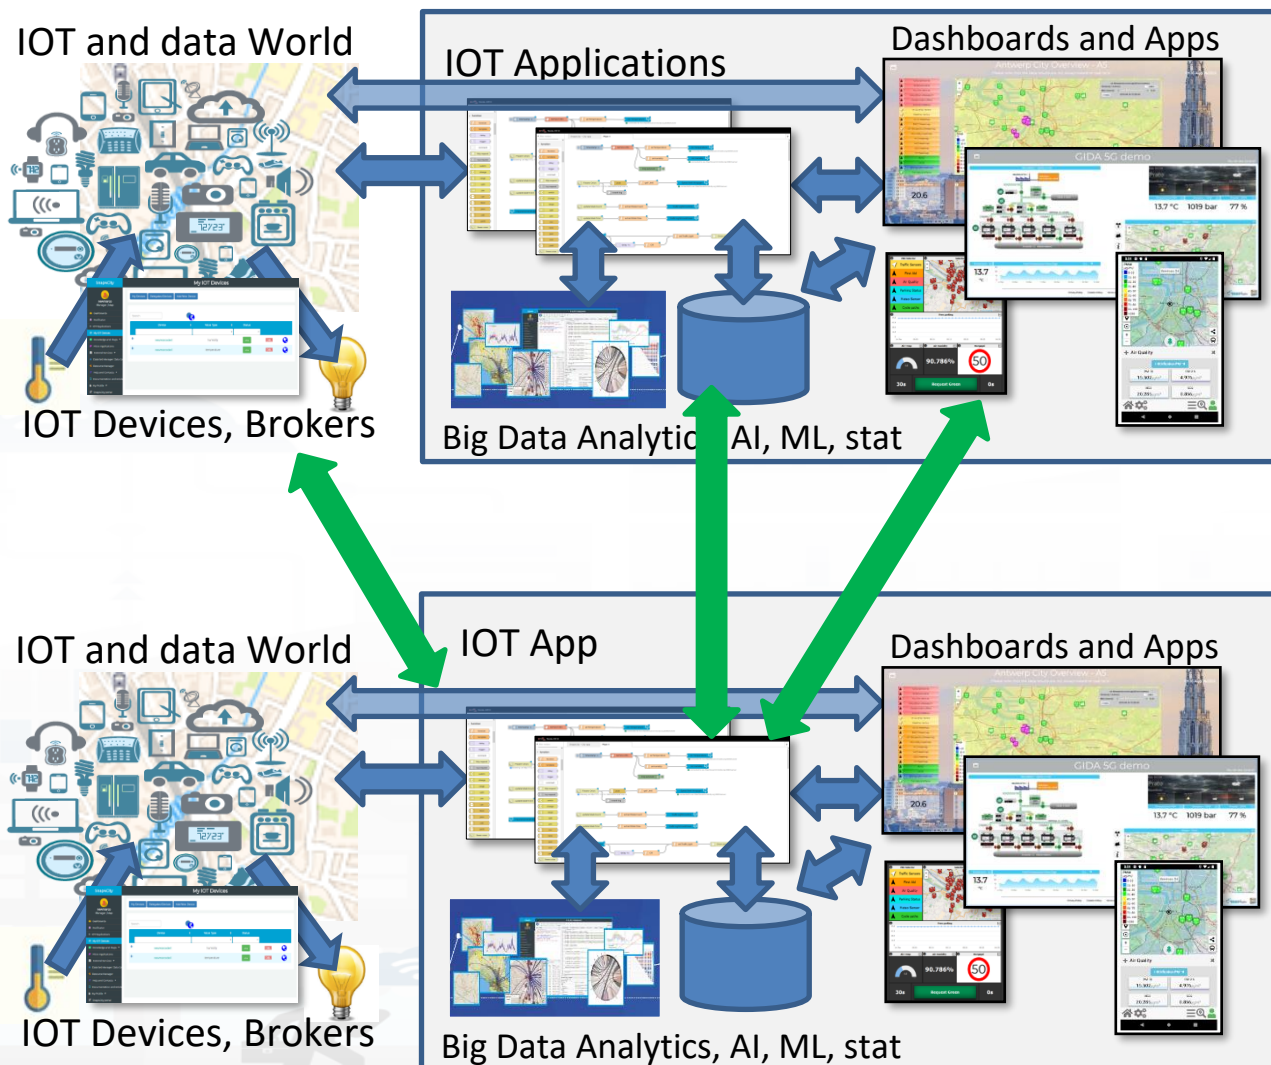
IOT and data World

IOT Applications

Dashboards and Apps

Antwerp City Overview

GIDA 5G demo

20.6

13.7 °C 1019 bar 77 %

13.7

50

My IOT Devices

IOT Devices, Brokers

Big Data Analytic AI, ML, stat

IOT and data World

IOT App

Dashboards and Apps

Antwerp City Overview

GIDA 5G demo

20.6

13.7 °C 1019 bar 77 %

13.7

50

My IOT Devices

IOT Devices, Brokers

Big Data Analytics, AI, ML, stat